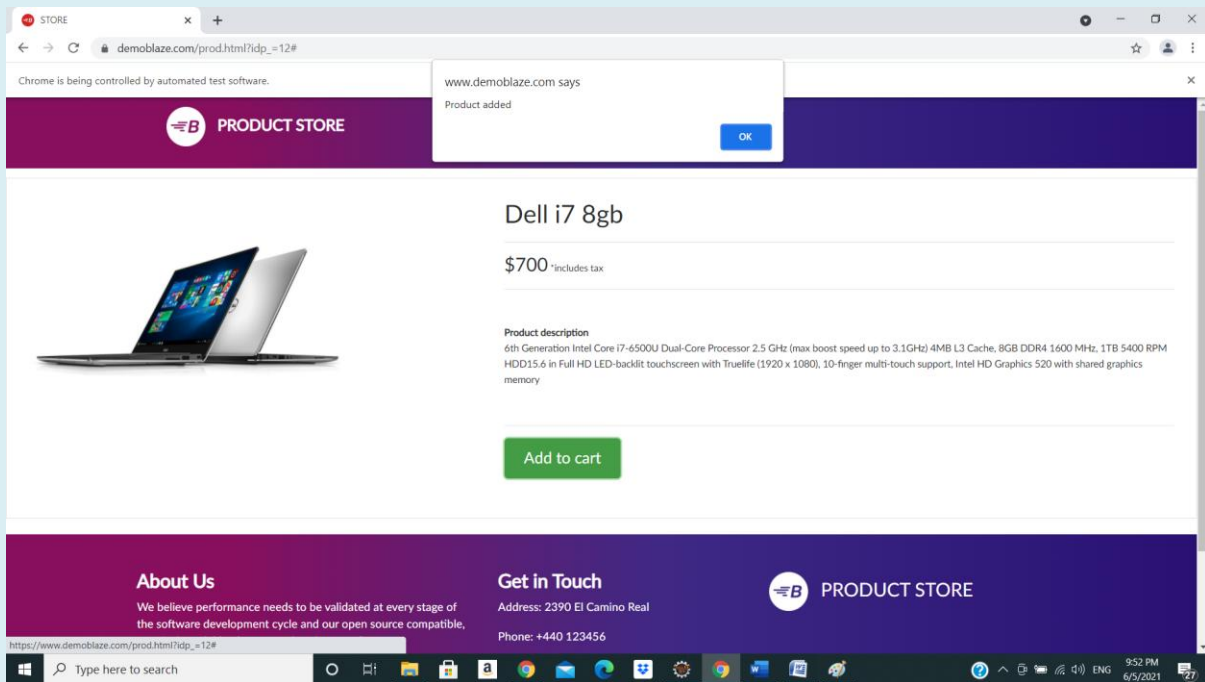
STORE

demoblaze.com/prod.html?idp_=12#

Chrome is being controlled by automated test software.

www.demoblaze.com says

Product added

OK

PRODUCT STORE

Dell i7 8gb

$700 *includes tax

Product description

6th Generation Intel Core i7-6500U Dual-Core Processor 2.5 GHz (max boost speed up to 3.1GHz) 4MB L3 Cache, 8GB DDR4 1600 MHz, 1TB 5400 RPM HDD15.6 in Full HD LED-backlit touchscreen with Truelife (1920 x 1080), 10-finger multi-touch support, Intel HD Graphics 520 with shared graphics memory

Add to cart

About Us

We believe performance needs to be validated at every stage of the software development cycle and our open source compatible,

Get in Touch

Address: 2390 El Camino Real

Phone: +440 123456

PRODUCT STORE

https://www.demoblaze.com/prod.html?idp_=12#

Type here to search

ENG

9:52 PM

6/5/2021

27